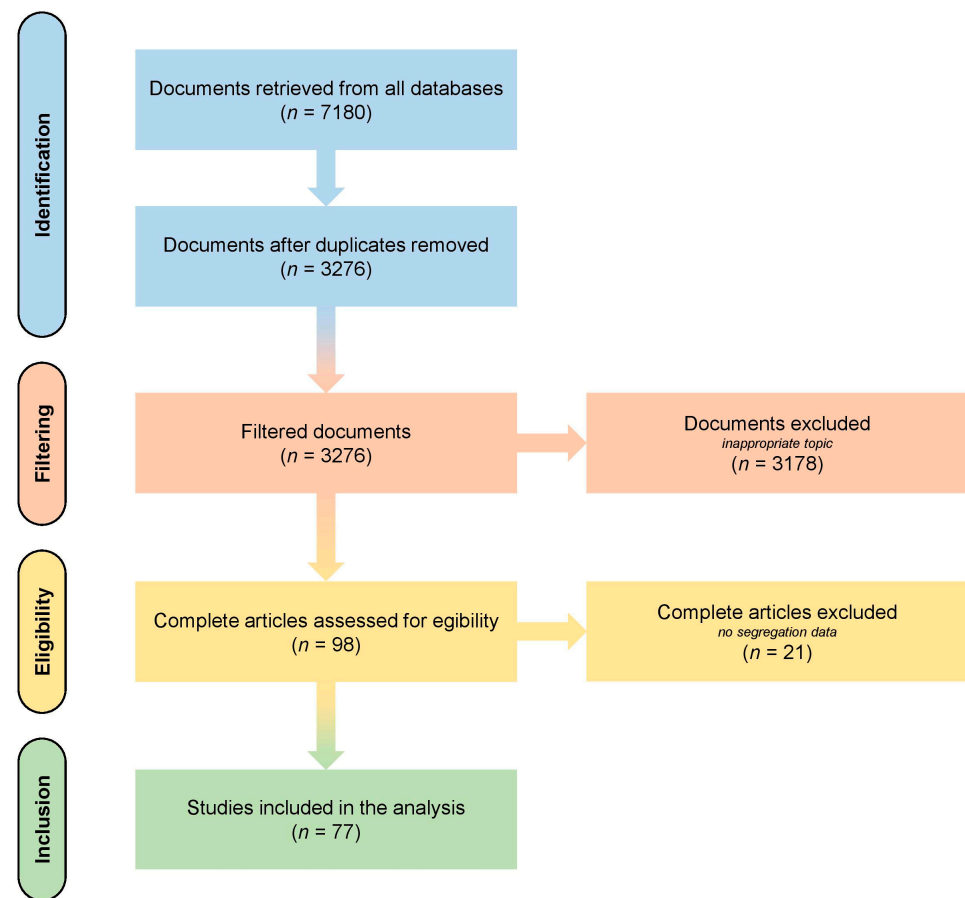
Identification

Documents retrieved from all databases
($n$ = 7180)

Documents after duplicates removed
($n$ = 3276)

Filtering

Filtered documents
($n$ = 3276)

Documents excluded
inappropriate topic
($n$ = 3178)

Eligibility

Complete articles assessed for egibility
($n$ = 98)

Complete articles excluded
no segregation data
($n$ = 21)

Inclusion

Studies included in the analysis
($n$ = 77)